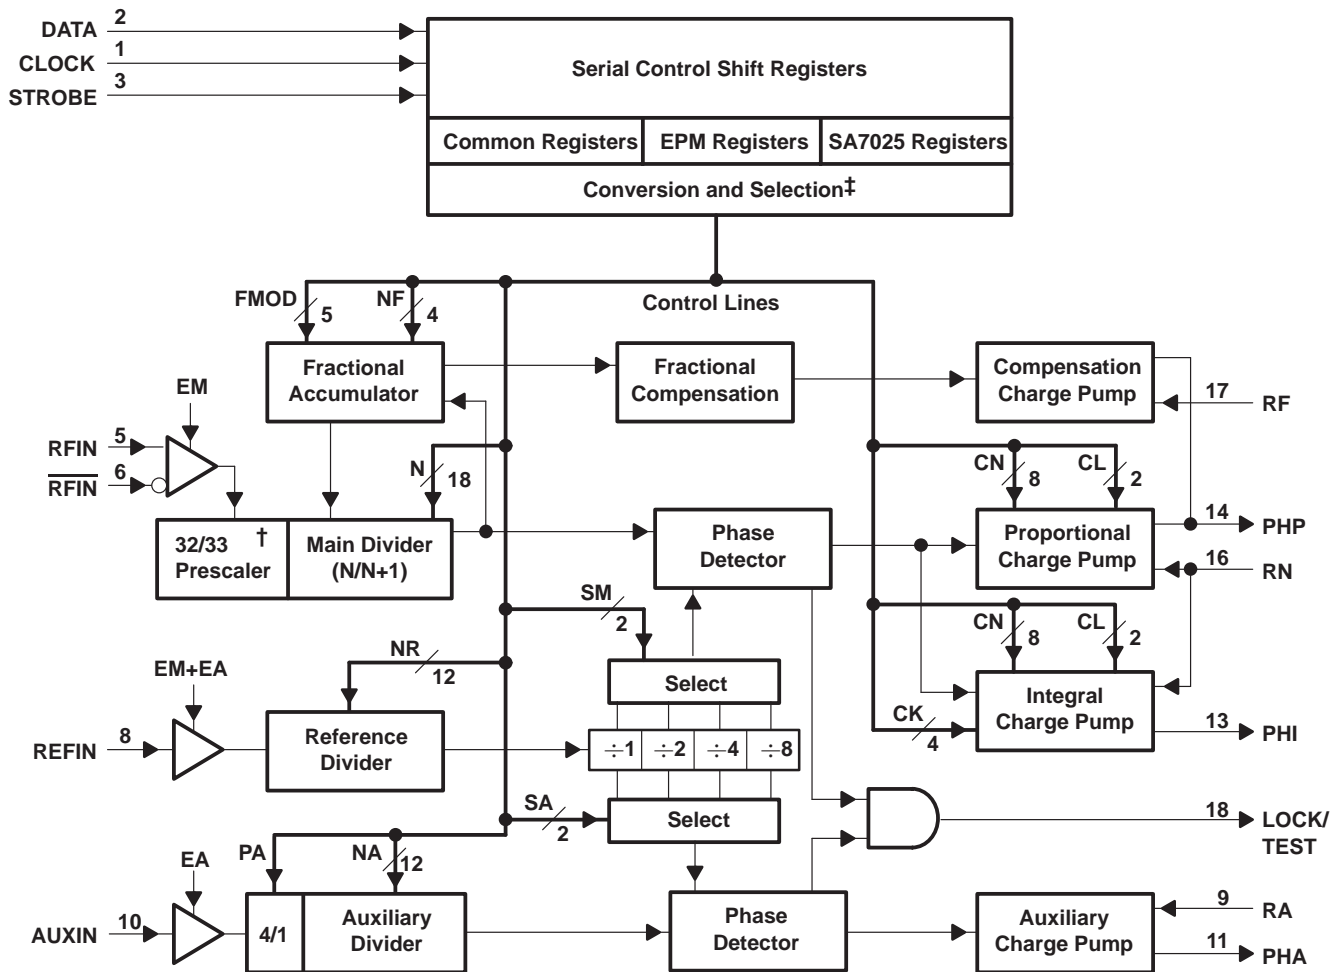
DATA 2
CLOCK 1
STROBE 3

Serial Control Shift Registers

| Common Registers | EPM Registers | SA7025 Registers |
|---|---|---|

Conversion and Selection‡

Control Lines

FMOD 5
NF 4

Fractional Accumulator

Fractional Compensation

Compensation Charge Pump

17 RF

EM

RFIN 5
$\overline{RFIN}$ 6

N 18

32/33 † Prescaler

Main Divider (N/N+1)

Phase Detector

CN 8
CL 2

Proportional Charge Pump

14 PHP
16 RN

SM 2

CN 8
CL 2

NR 12

EM+EA

Select

Integral Charge Pump

REFIN 8

Reference Divider

CK 4

13 PHI

$\div$1 $\div$2 $\div$4 $\div$8

SA 2

Select

18 LOCK/ TEST

PA
NA 12

EA

AUXIN 10

4/1

Auxiliary Divider

Phase Detector

Auxiliary Charge Pump

9 RA
11 PHA